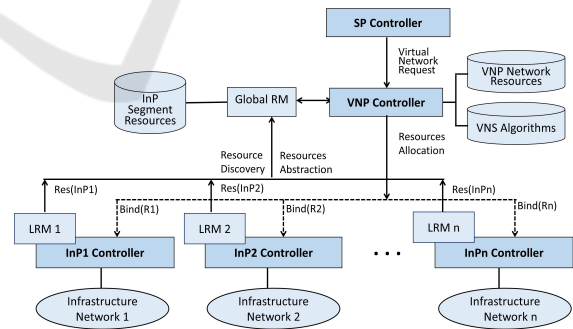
SP Controller

Virtual Network Request

InP Segment Resources

Global RM

VNP Controller

VNP Network Resources

VNS Algorithms

Resource Discovery

Resources Abstraction

Resources Allocation

Res(InP1)

Res(InP2)

Res(InPn)

Bind(R1)

Bind(R2)

Bind(Rn)

LRM 1

LRM 2

LRM n

InP1 Controller

InP2 Controller

• • •

InPn Controller

Infrastructure Network 1

Infrastructure Network 2

Infrastructure Network n